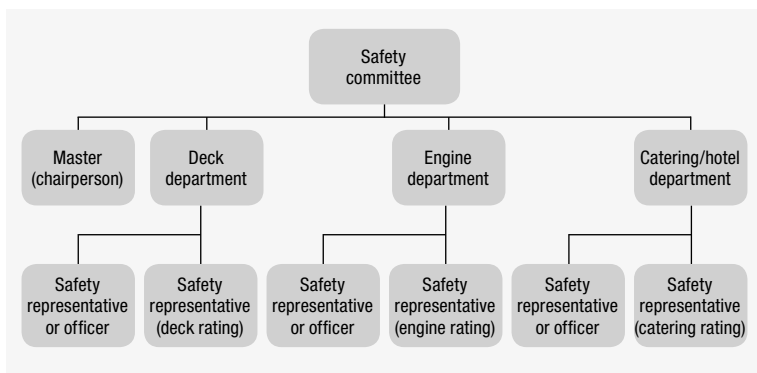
Safety committee

Master (chairperson)

Deck department

Engine department

Catering/hotel department

Safety representative or officer

Safety representative (deck rating)

Safety representative or officer

Safety representative (engine rating)

Safety representative or officer

Safety representative (catering rating)